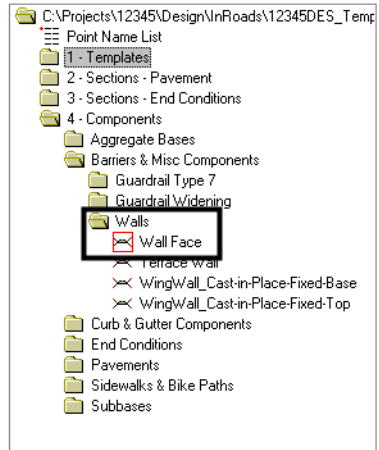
C:\Projects\12345\Design\InRoads\12345DES_Temp
Point Name List
1 - Templates
2 - Sections - Pavement
3 - Sections - End Conditions
4 - Components
Aggregate Bases
Barriers & Misc Components
Guardrail Type 7
Guardrail Widening
Walls
Wall Face
Terrace Wall
WingWall_Cast-in-Place-Fixed-Base
WingWall_Cast-in-Place-Fixed-Top
Curb & Gutter Components
End Conditions
Pavements
Sidewalks & Bike Paths
Subbases